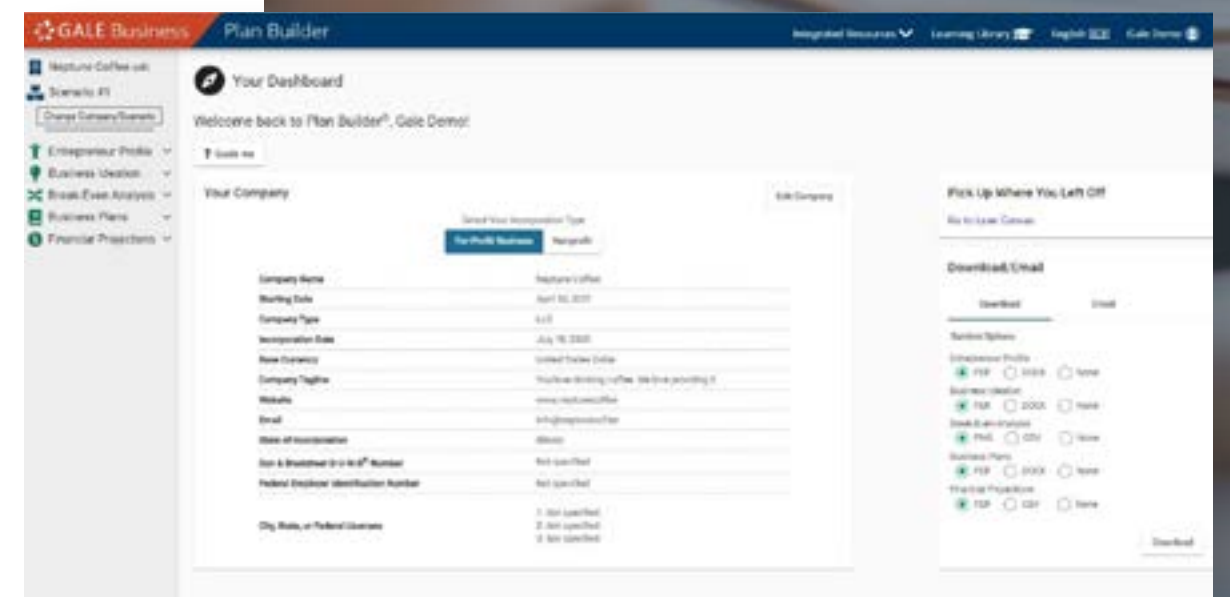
GALE Business Plan Builder

Integrated Resources Learning Library English Gale Demo

Neptune Coffee.cok
Scenario #1
Change Company/Scenario

Entrepreneur Profile
Business Ideation
Break-Even Analysis
Business Plans
Financial Projections

Your Dashboard

Welcome back to Plan Builder®, Gale Demo!

Guide me

Your Company

Edit Company

Select Your Incorporation Type
For-Profit Business Nonprofit

| | |
|---|---|
| Company Name | Neptune Coffee |
| Starting Date | April 10, 2017 |
| Company Type | LLC |
| Incorporation Date | July 10, 2020 |
| Base Currency | United States Dollar |
| Company Tagline | You'll be drinking coffee. We'll be providing it. |
| Website | www.neptunecoffee |
| Email | info@neptunecoffee |
| State of Incorporation | Illinois |
| Dun & Bradstreet D-U-N-S® Number | Not specified |
| Federal Employer Identification Number | Not specified |
| City, State, or Federal Licenses | 1. Not specified 2. Not specified 3. Not specified |

Pick Up Where You Left Off

Go to Lean Canvas

Download/Email

Download Email

Section Options

Entrepreneur Profile
PDF DOCX None
Business Ideation
PDF DOCX None
Break-Even Analysis
PNG CSV None
Business Plans
PDF DOCX None
Financial Projections
PDF CSV None

Download